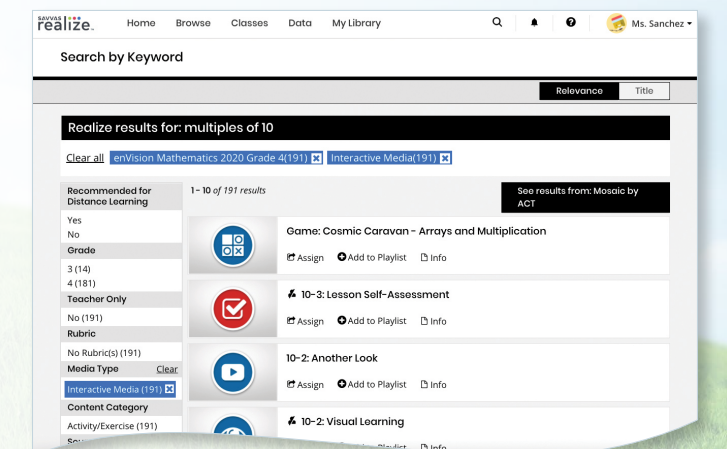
SAVVAS realize.

Home Browse Classes Data My Library

Ms. Sanchez

Search by Keyword

Relevance Title

Realize results for: multiples of 10

Clear all enVision Mathematics 2020 Grade 4(191) Interactive Media(191)

Recommended for Distance Learning
Yes
No
Grade
3 (14)
4 (181)
Teacher Only
No (191)
Rubric
No Rubric(s) (191)
Media Type Clear
Interactive Media (191)
Content Category
Activity/Exercise (191)

1 - 10 of 191 results

See results from: Mosaic by ACT

Game: Cosmic Caravan - Arrays and Multiplication
Assign Add to Playlist Info

10-3: Lesson Self-Assessment
Assign Add to Playlist Info

10-2: Another Look
Assign Add to Playlist Info

10-2: Visual Learning
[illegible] Playlist Info